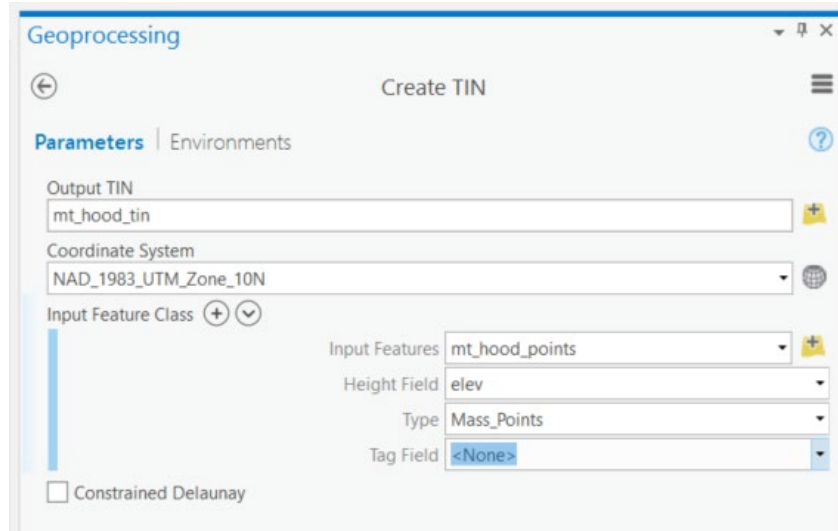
Geoprocessing

Create TIN

Parameters | Environments

Output TIN
mt_hood_tin

Coordinate System
NAD_1983_UTM_Zone_10N

Input Feature Class

Input Features mt_hood_points
Height Field elev
Type Mass_Points
Tag Field <None>

Constrained Delaunay